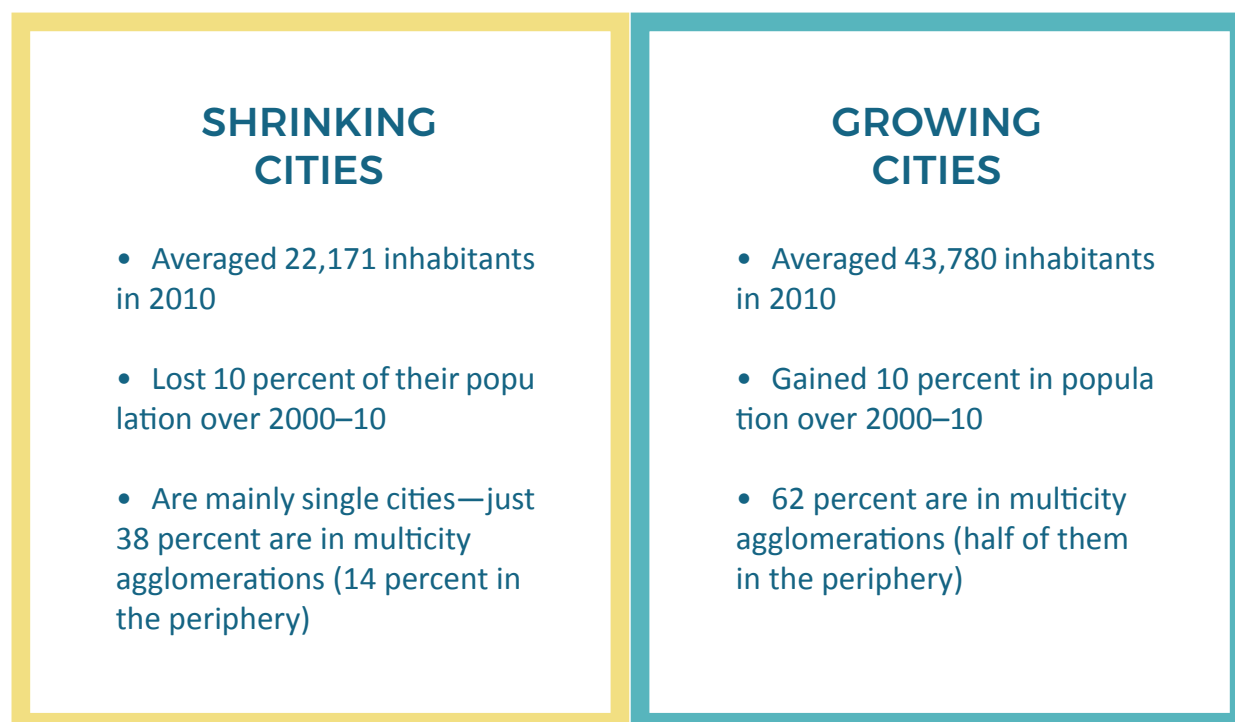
SHRINKING CITIES

• Averaged 22,171 inhabitants in 2010

• Lost 10 percent of their popu lation over 2000–10

• Are mainly single cities—just 38 percent are in multicity agglomerations (14 percent in the periphery)

GROWING CITIES

• Averaged 43,780 inhabitants in 2010

• Gained 10 percent in popula tion over 2000–10

• 62 percent are in multicity agglomerations (half of them in the periphery)